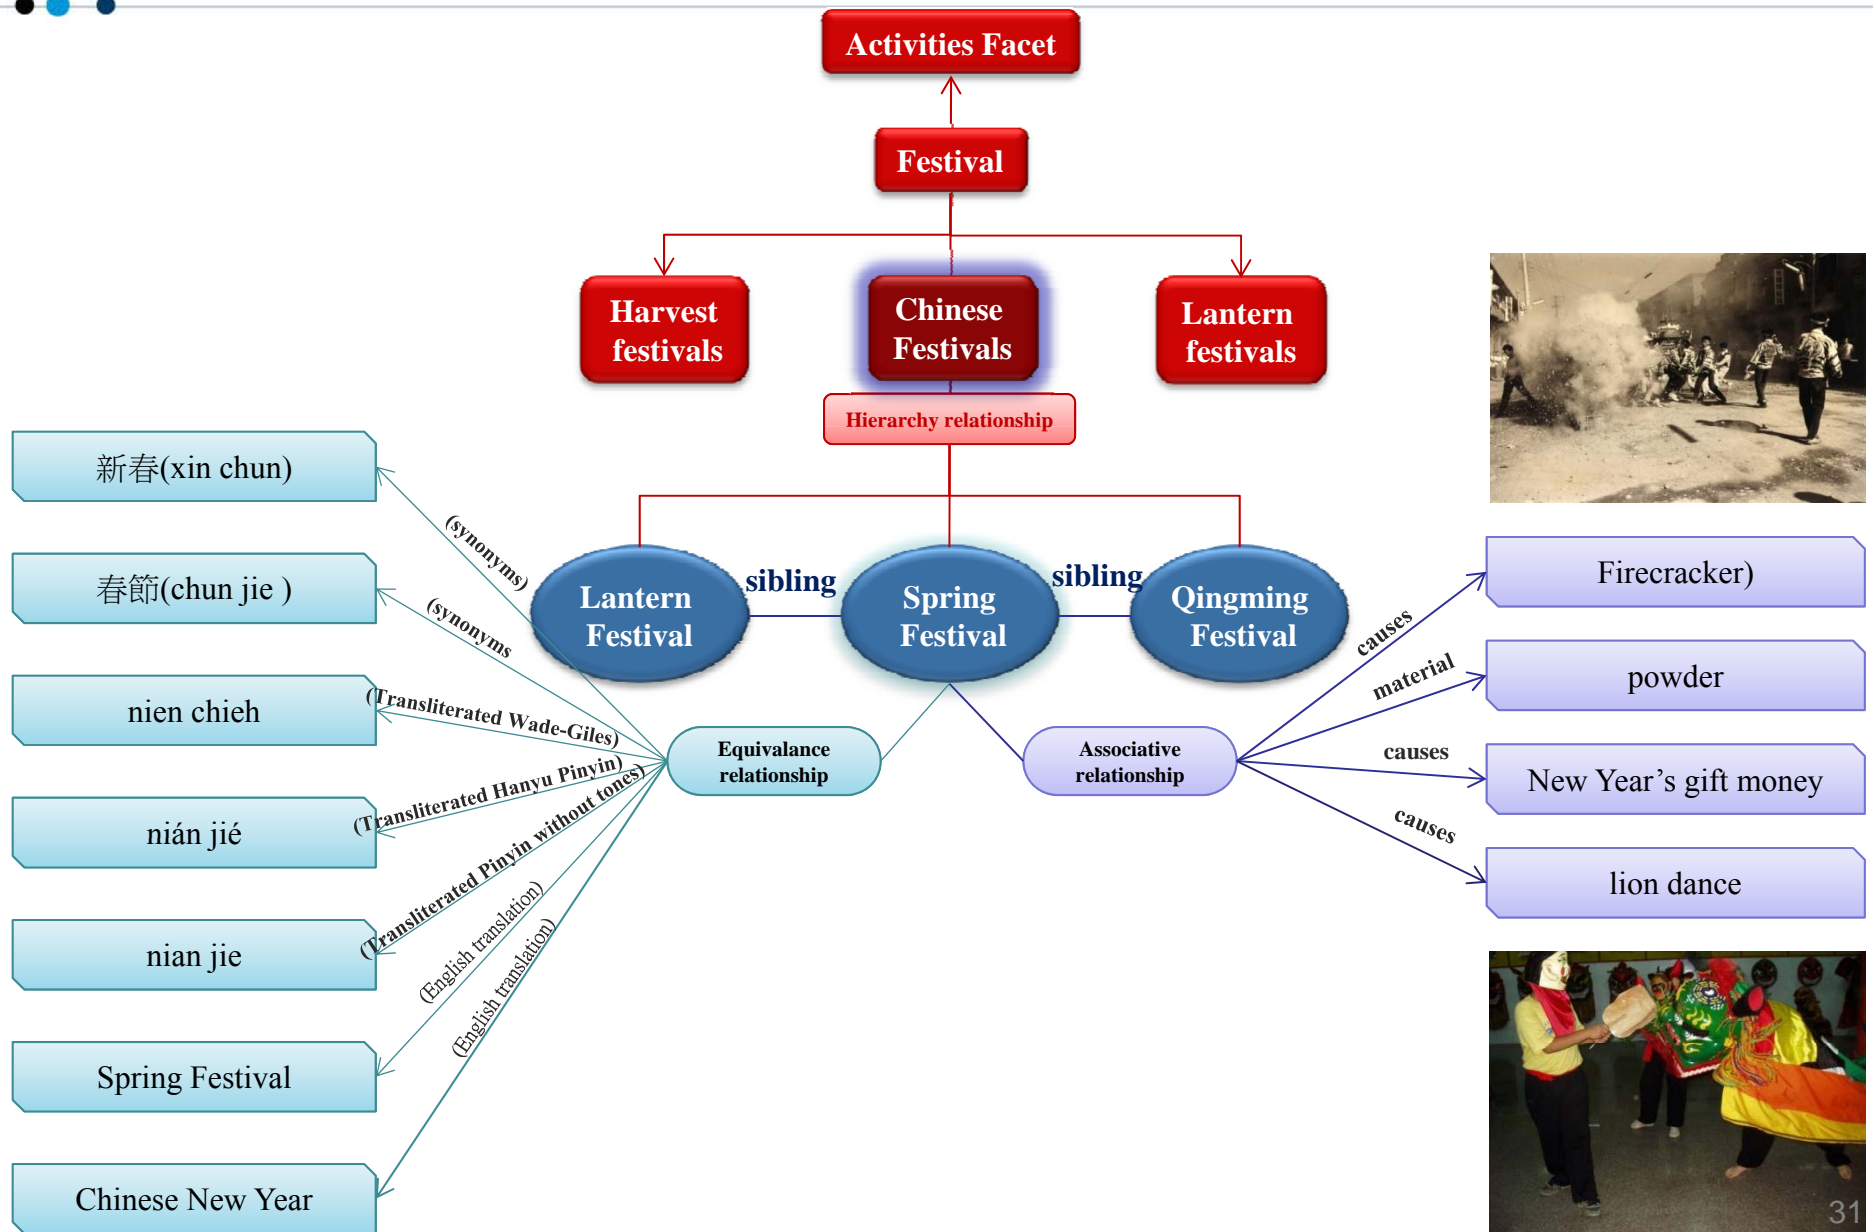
Activities Facet

Festival

Harvest festivals

Chinese Festivals

Lantern festivals

Hierarchy relationship

新春(xin chun)

春節(chun jie )

nien chieh

nián jié

nian jie

Spring Festival

Chinese New Year

(synonyms)

(synonyms

(Transliterated Wade-Giles)

(Transliterated Hanyu Pinyin)

(Transliterated Pinyin without tones)

(English translation)

(English translation)

Lantern Festival

sibling

Spring Festival

sibling

Qingming Festival

Equivalance relationship

Associative relationship

causes

material

causes

causes

Firecracker)

powder

New Year’s gift money

lion dance

31